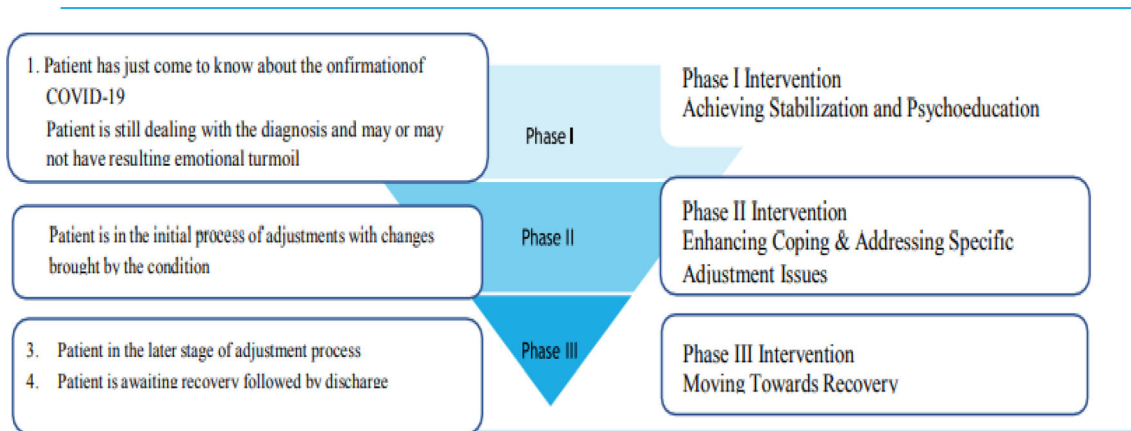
1. Patient has just come to know about the onfirmationof COVID-19

Patient is still dealing with the diagnosis and may or may not have resulting emotional turmoil

Phase I

Phase I Intervention
Achieving Stabilization and Psychoeducation

Patient is in the initial process of adjustments with changes brought by the condition

Phase II

Phase II Intervention
Enhancing Coping & Addressing Specific Adjustment Issues

3. Patient in the later stage of adjustment process
4. Patient is awaiting recovery followed by discharge

Phase III

Phase III Intervention
Moving Towards Recovery